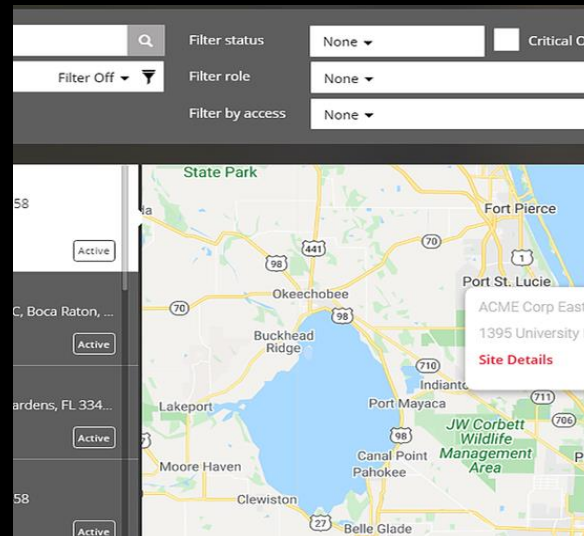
Filter status
None
Critical C
Filter Off
Filter role
None
Filter by access
None

58
Active

C, Boca Raton, ...
Active

ardens, FL 334...
Active

58
Active

State Park
Fort Pierce
441
70
98
1
Port St. Lucie
Okeechobee
70
98
ACME Corp East
1395 University
Site Details
Buckhead Ridge
710
Indiantown
711
Port Mayaca
706
Lakeport
JW Corbett Wildlife Management Area
98
Moore Haven
Canal Point
Pahokee
Clewiston
27
Belle Glade